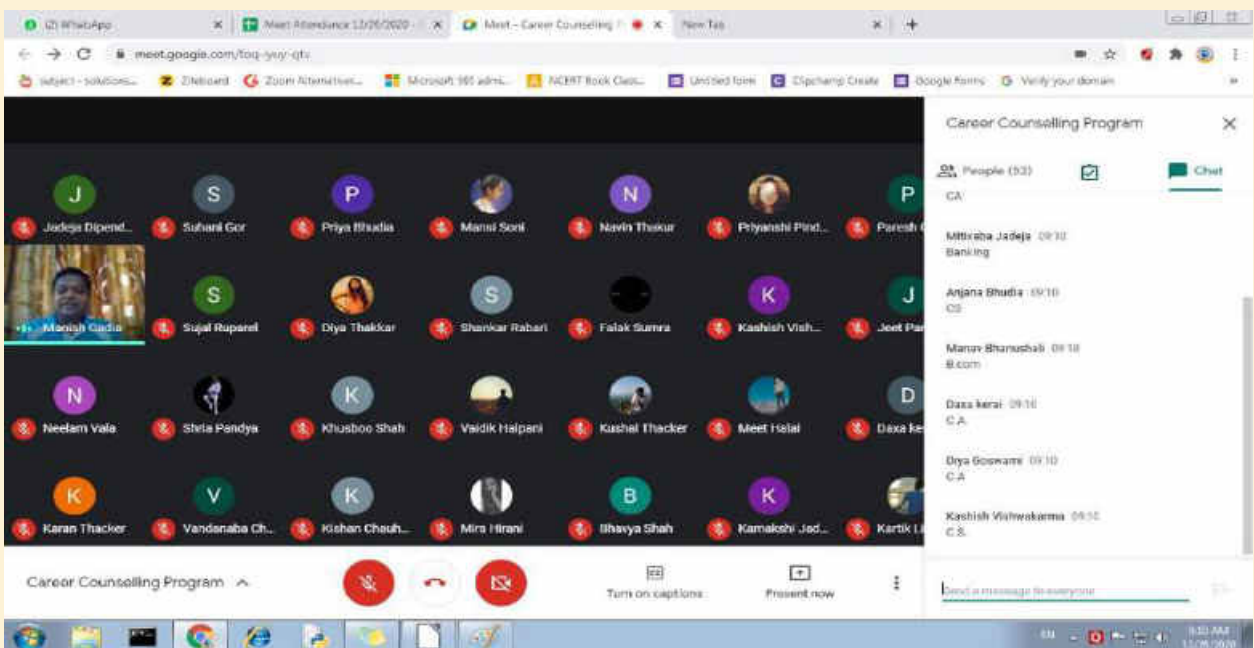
(2) WhatsApp × Meet Attendance 12/26/2020 × Meet – Career Counselling × New Tab × +

meet.google.com/toq-yuy-qtu

subject - solutions... Ziteboard Zoom Alternatives... Microsoft 365 admi... NCERT Book Class... Untitled form Clipchamp Create Google Forms Verify your domain

J Jadeja Dipend...
S Suhani Gor
P Priya Bhudia
Mansi Soni
N Navin Thakur
Priyanshi Pind...
P Paresh

Manish Gadia
S Sujal Ruparel
Diya Thakkar
S Shankar Rabari
Falak Sumra
K Kashish Vish...
J Jeet Pa

N Neelam Vala
Shria Pandya
K Khusboo Shah
Vaidik Halpani
Kushal Thacker
Meet Halai
D Daxa ke

K Karan Thacker
V Vandanaba Ch...
K Kishan Chauh...
Mira Hirani
B Bhavya Shah
K Kamakshi Jad...
Kartik L

Career Counselling Program ^

Turn on captions

Present now

Career Counselling Program ×

People (53)

Chat

CA

Mitixaba Jadeja 09:10
Banking

Anjana Bhudia 09:10
CS

Manav Bhanushali 09:10
B.com

Daxa kerai 09:10
C.A

Diya Goswami 09:10
C.A

Kashish Vishwakarma 09:10
C.S.

Send a message to everyone

EN 9:10 AM 11/26/2020